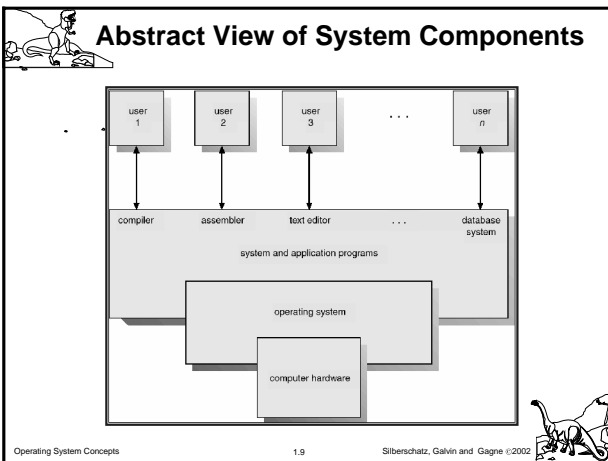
Abstract View of System Components

user 1

user 2

user 3

. . .

user $n$

compiler

assembler

text editor

. . .

database system

system and application programs

operating system

computer hardware

Operating System Concepts

1.9

Silberschatz, Galvin and Gagne ©2002